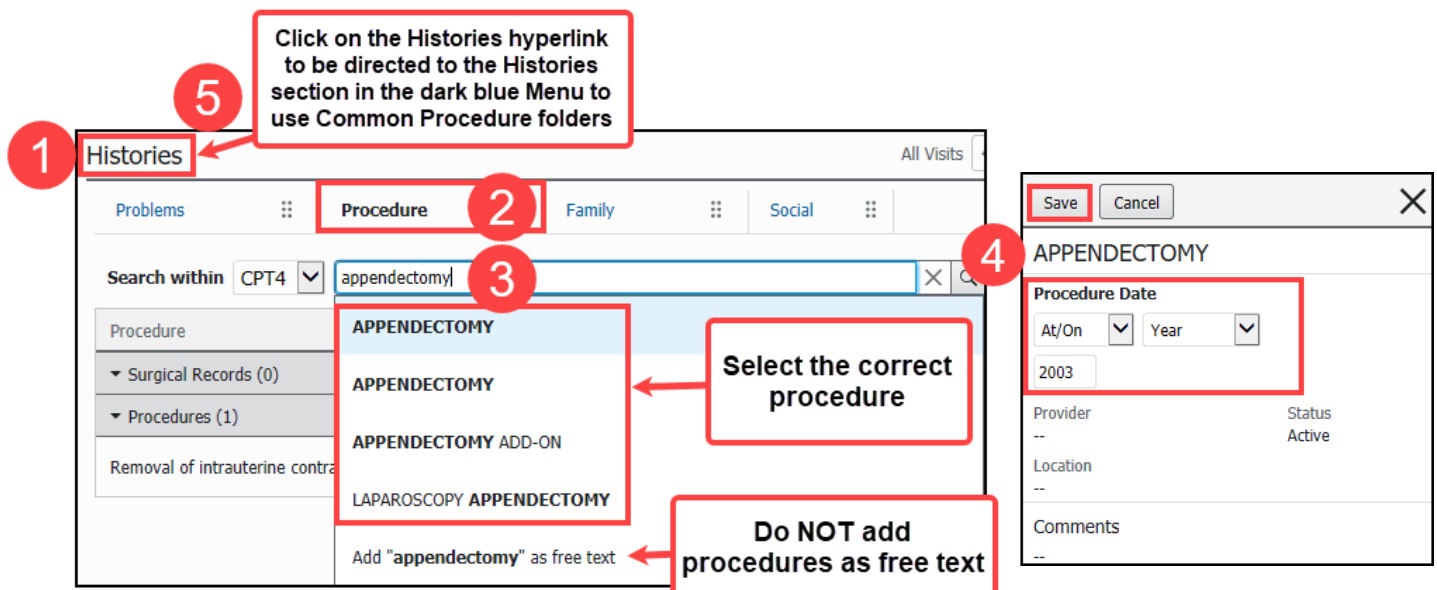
Click on the Histories hyperlink to be directed to the Histories section in the dark blue Menu to use Common Procedure folders

5

1

Histories

All Visits

Problems

Procedure

2

Family

Social

Search within CPT4

appendectomy

3

Procedure

Surgical Records (0)

Procedures (1)

Removal of intrauterine contra

APPENDECTOMY

APPENDECTOMY

APPENDECTOMY ADD-ON

LAPAROSCOPY APPENDECTOMY

Add "appendectomy" as free text

Select the correct procedure

Do NOT add procedures as free text

Save

Cancel

4

APPENDECTOMY

Procedure Date

At/On

Year

2003

Provider

--

Status

Active

Location

--

Comments

--